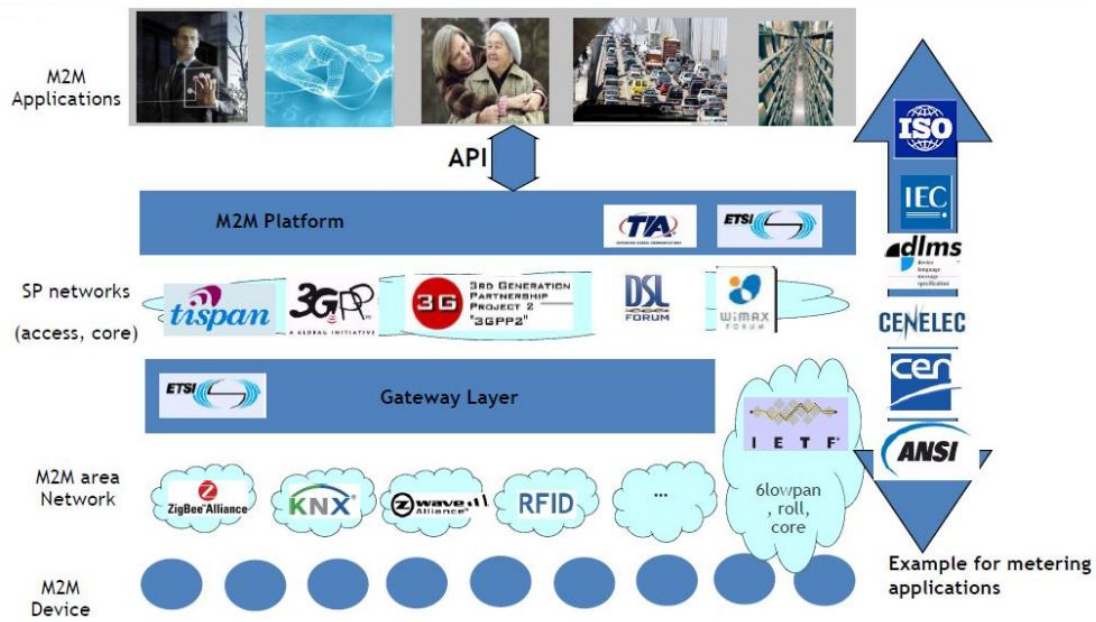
M2M Applications

API

M2M Platform

TIA

ETSI

SP networks

(access, core)

tispan

3GPP A GLOBAL INITIATIVE

3G 3RD GENERATION PARTNERSHIP PROJECT 2 "3GPP2"

DSL FORUM

WiMAX FORUM

ETSI

Gateway Layer

IETF

M2M area Network

ZigBee Alliance

KNX

Z-wave Alliance

RFID

...

6lowpan , roll, core

M2M Device

ISO

IEC

dlms

CENELEC

cen

ANSI

Example for metering applications